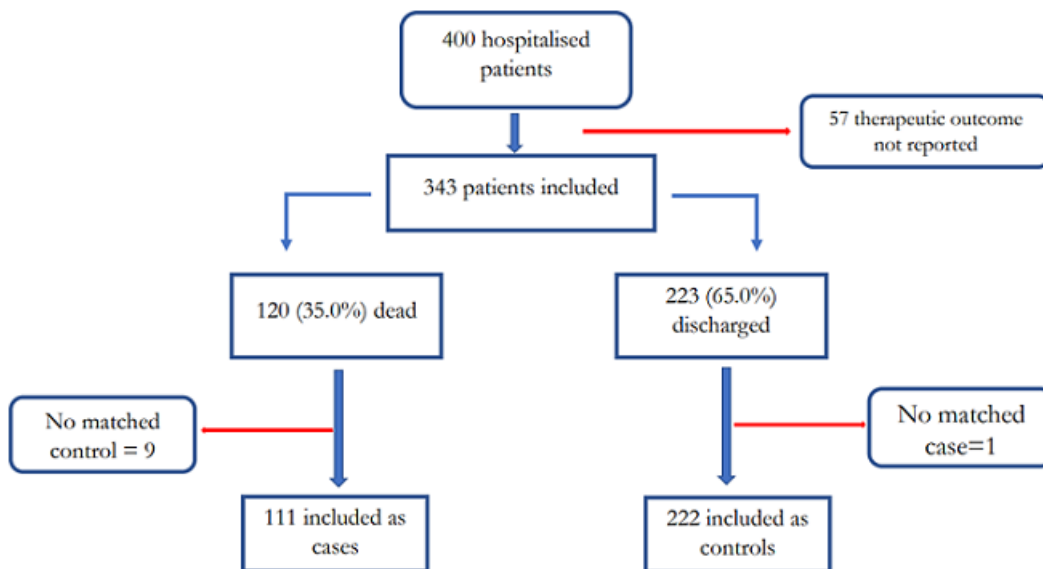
400 hospitalised patients

57 therapeutic outcome not reported

343 patients included

120 (35.0%) dead

223 (65.0%) discharged

No matched control = 9

No matched case=1

111 included as cases

222 included as controls